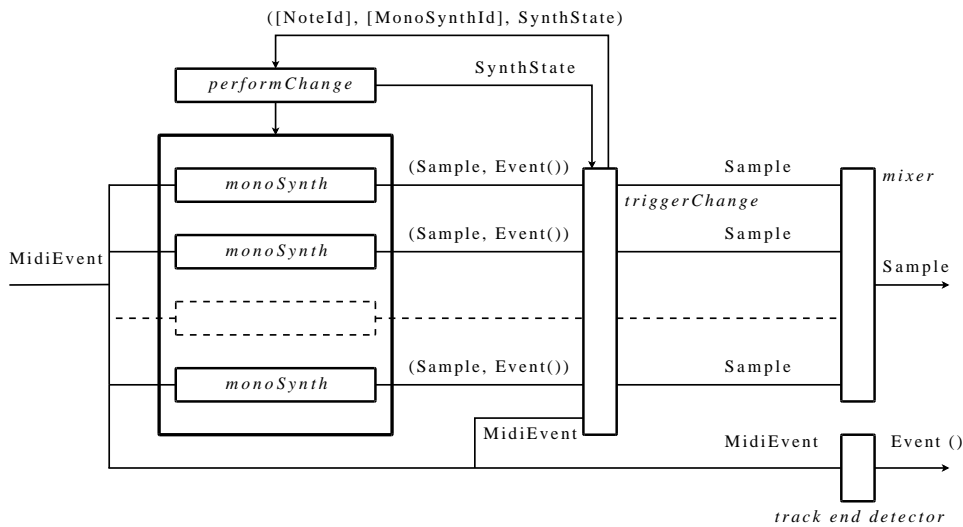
([NoteId], [MonoSynthId], SynthState)

performChange

SynthState

monoSynth

(Sample, Event())

Sample

mixer

triggerChange

monoSynth

(Sample, Event())

Sample

MidiEvent

Sample

monoSynth

(Sample, Event())

Sample

MidiEvent

MidiEvent

Event ()

track end detector